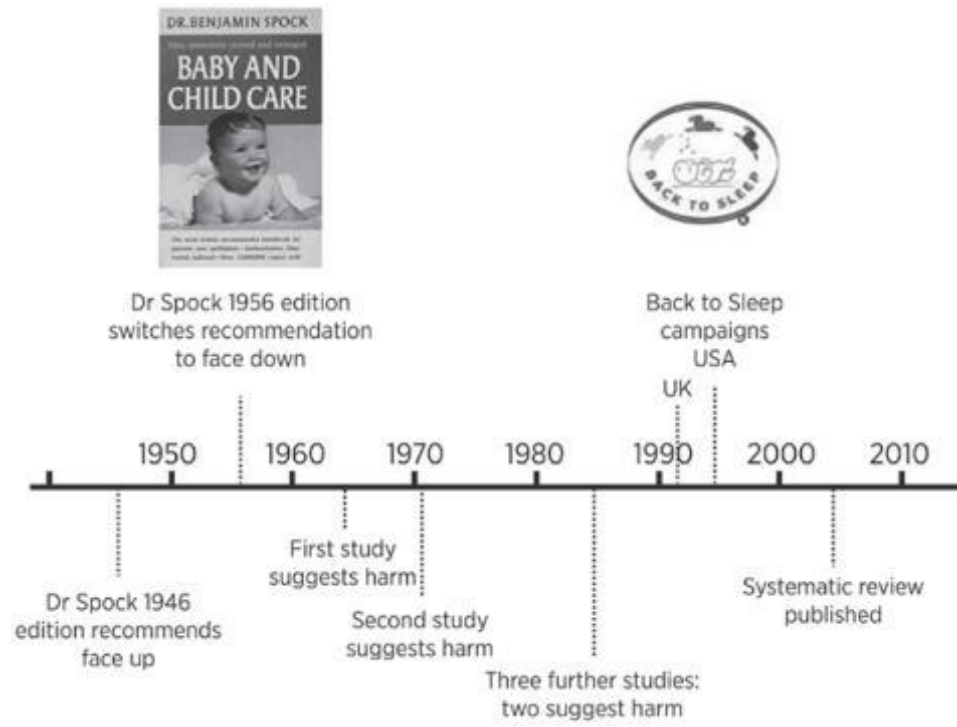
DR. BENJAMIN SPOCK

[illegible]

BABY AND CHILD CARE

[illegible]

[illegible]

BACK TO SLEEP

Dr Spock 1956 edition switches recommendation to face down

Back to Sleep campaigns

UK

USA

1950

1960

1970

1980

1990

2000

2010

First study suggests harm

Dr Spock 1946 edition recommends face up

Second study suggests harm

Systematic review published

Three further studies: two suggest harm